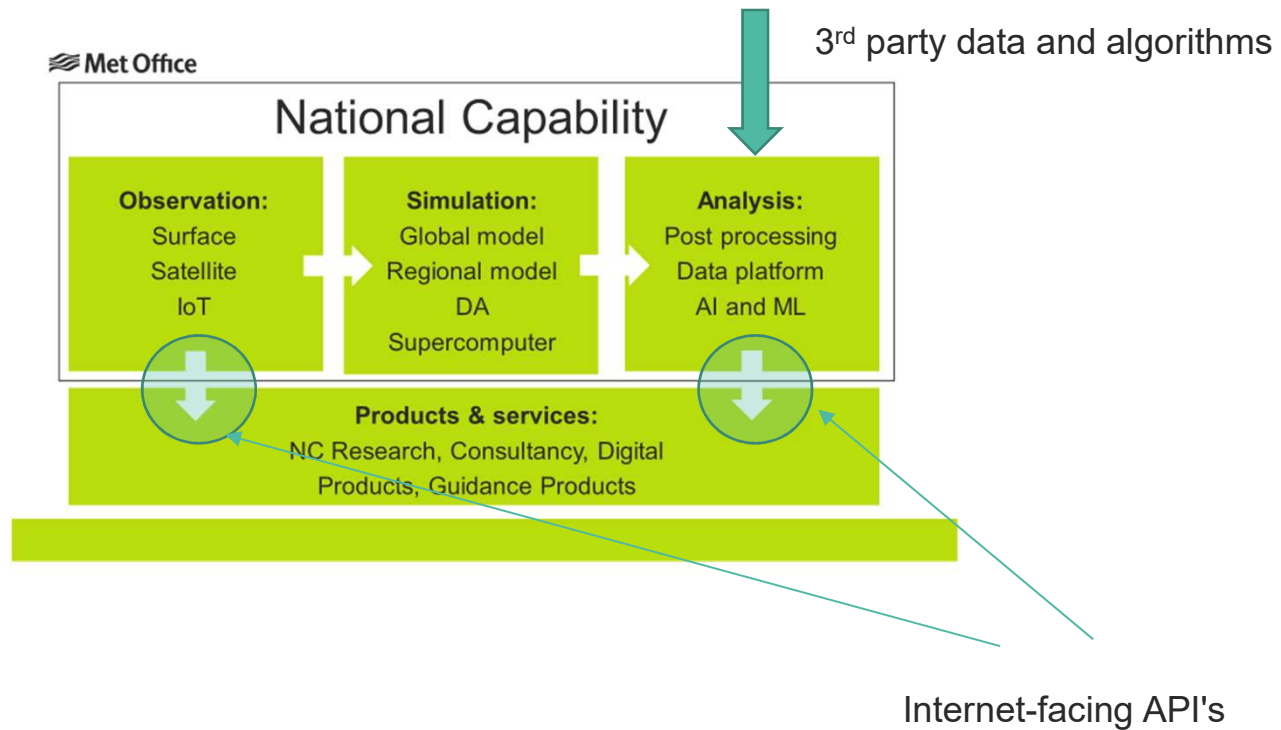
3$^{rd}$ party data and algorithms

Met Office

National Capability

**Observation:**
Surface
Satellite
IoT

**Simulation:**
Global model
Regional model
DA
Supercomputer

**Analysis:**
Post processing
Data platform
AI and ML

**Products & services:**
NC Research, Consultancy, Digital Products, Guidance Products

Internet-facing API's